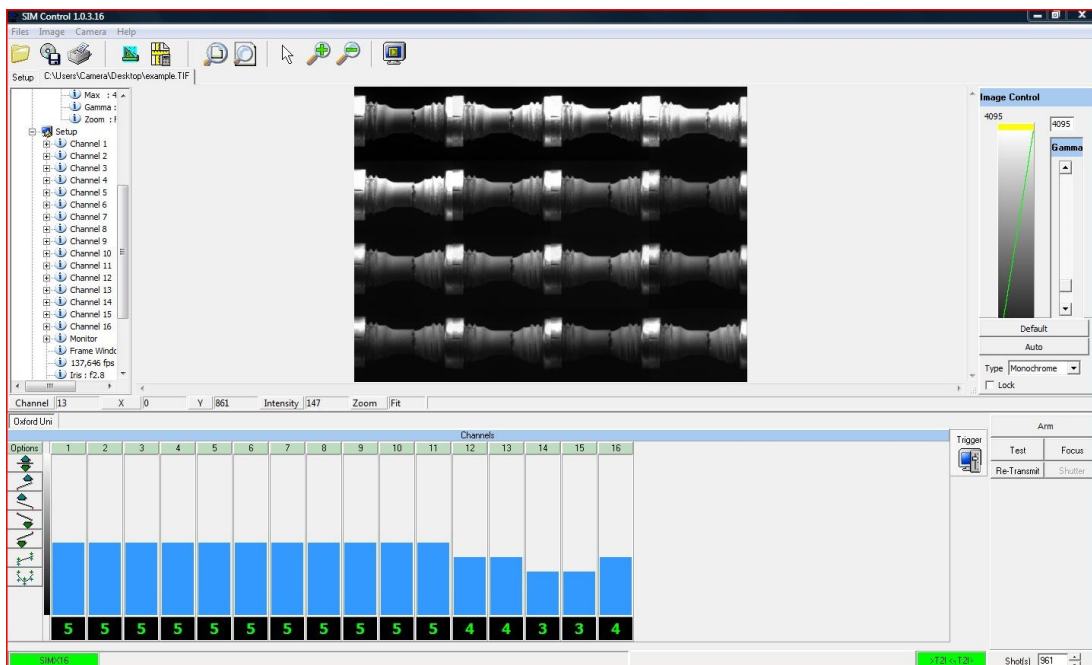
SIM Control 1.0.3.16

Files Image Camera Help

Setup C:\Users\Camera\Desktop\example.TIF

Max : 4
Gamma :
Zoom : F
Setup
Channel 1
Channel 2
Channel 3
Channel 4
Channel 5
Channel 6
Channel 7
Channel 8
Channel 9
Channel 10
Channel 11
Channel 12
Channel 13
Channel 14
Channel 15
Channel 16
Monitor
Frame Windo
137,646 fps
Iris : f2.8

Image Control
4095
4095
Gamma
Default
Auto
Type Monochrome
Lock

Channel 13 X 0 Y 861 Intensity 147 Zoom Fit

Oxford Uni

Channels
Options

| 1 | 2 | 3 | 4 | 5 | 6 | 7 | 8 | 9 | 10 | 11 | 12 | 13 | 14 | 15 | 16 |
|---|---|---|---|---|---|---|---|---|---|---|---|---|---|---|---|
| 5 | 5 | 5 | 5 | 5 | 5 | 5 | 5 | 5 | 5 | 5 | 4 | 4 | 3 | 3 | 4 |

Trigger

Arm
Test Focus
Re-Transmit Shutter

SIMX16
>T2I <-T2I>
Shot(s) 961